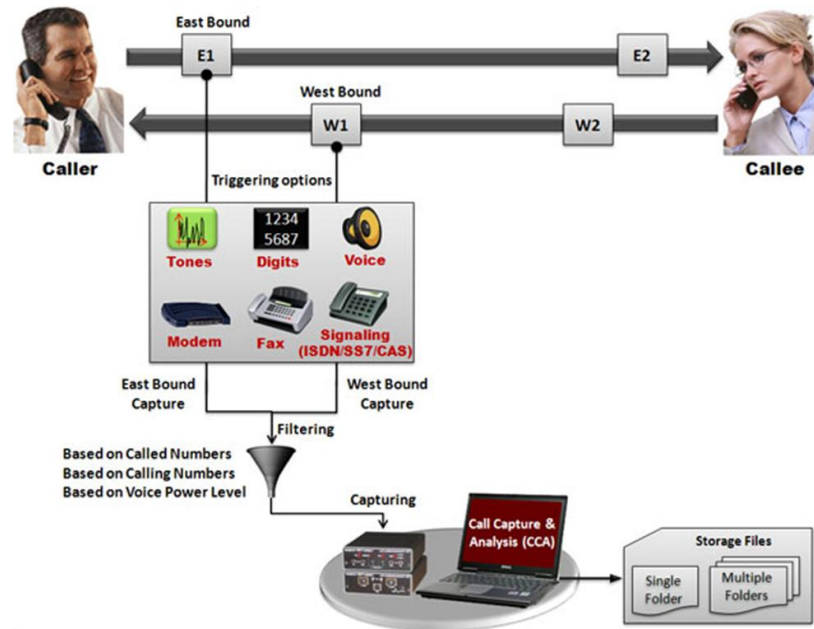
East Bound

E1

E2

West Bound

W1

W2

Caller

Callee

Triggering options

Tones

1234
5687

Digits

Voice

Modem

Fax

Signaling (ISDN/SS7/CAS)

East Bound Capture

West Bound Capture

Filtering

Based on Called Numbers
Based on Calling Numbers
Based on Voice Power Level

Capturing

Call Capture & Analysis (CCA)

Storage Files

Single Folder

Multiple Folders